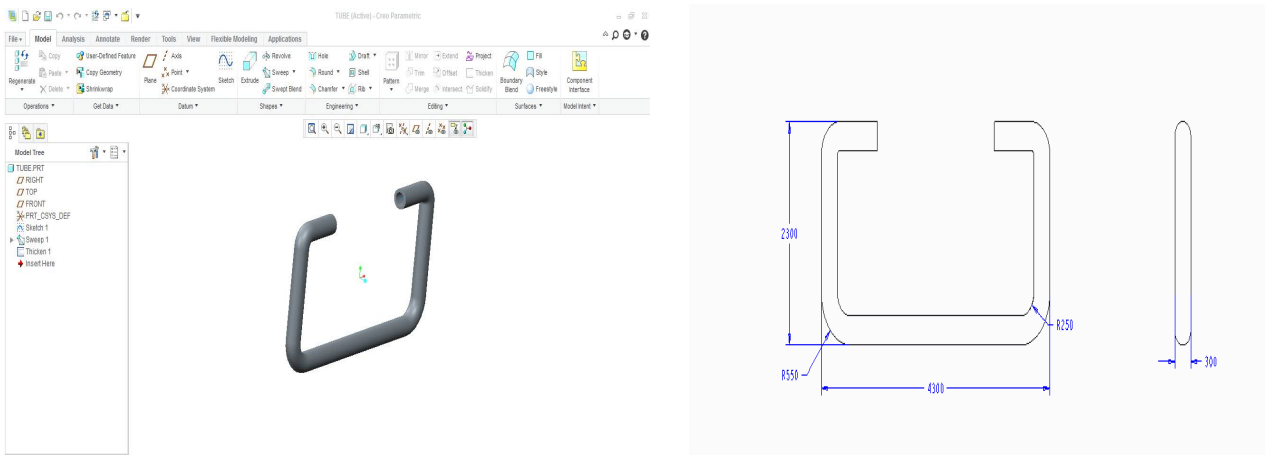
TUBE (Active) - Creo Parametric

File ▾ Model Analysis Annotate Render Tools View Flexible Modeling Applications

Regenerate ▾
Copy
Paste ▾
Delete ▾
User-Defined Feature
Copy Geometry
Shrinkwrap
Plane
Axis
Point ▾
Coordinate System
Sketch
Extrude
Revolve
Sweep ▾
Swept Blend
Hole
Round ▾
Chamfer ▾
Draft ▾
Shell
Rib ▾
Pattern ▾
Mirror
Trim
Merge
Extend
Offset
Intersect
Project
Thicken
Solidify
Boundary Blend
Fill
Style
Freestyle
Component Interface

Operations ▾ Get Data ▾ Datum ▾ Shapes ▾ Engineering ▾ Editing ▾ Surfaces ▾ Model Intent ▾

Model Tree
TUBE.PRT
RIGHT
TOP
FRONT
PRT_CSYS_DEF
Sketch 1
Sweep 1
Thicken 1
Insert Here

2300
R250
R550
4300
300